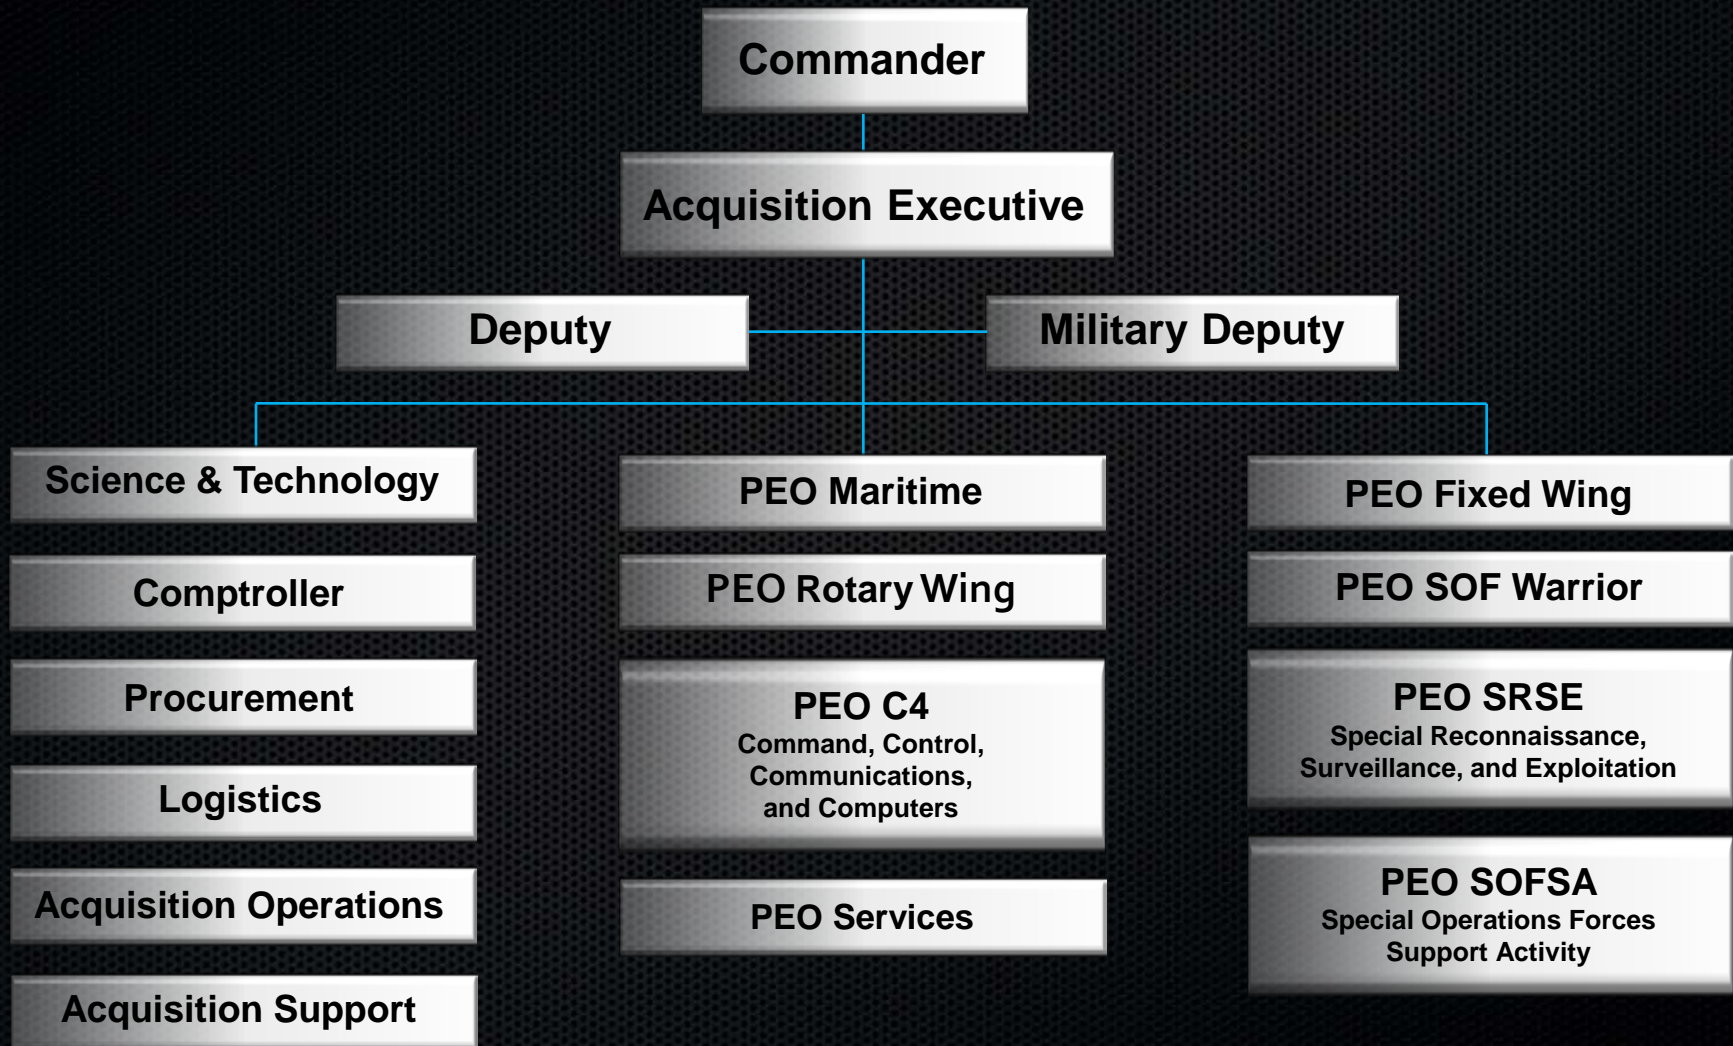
Commander

Acquisition Executive

Deputy

Military Deputy

Science & Technology

Comptroller

Procurement

Logistics

Acquisition Operations

Acquisition Support

PEO Maritime

PEO Rotary Wing

PEO C4
Command, Control, Communications, and Computers

PEO Services

PEO Fixed Wing

PEO SOF Warrior

PEO SRSE
Special Reconnaissance, Surveillance, and Exploitation

PEO SOFSA
Special Operations Forces Support Activity